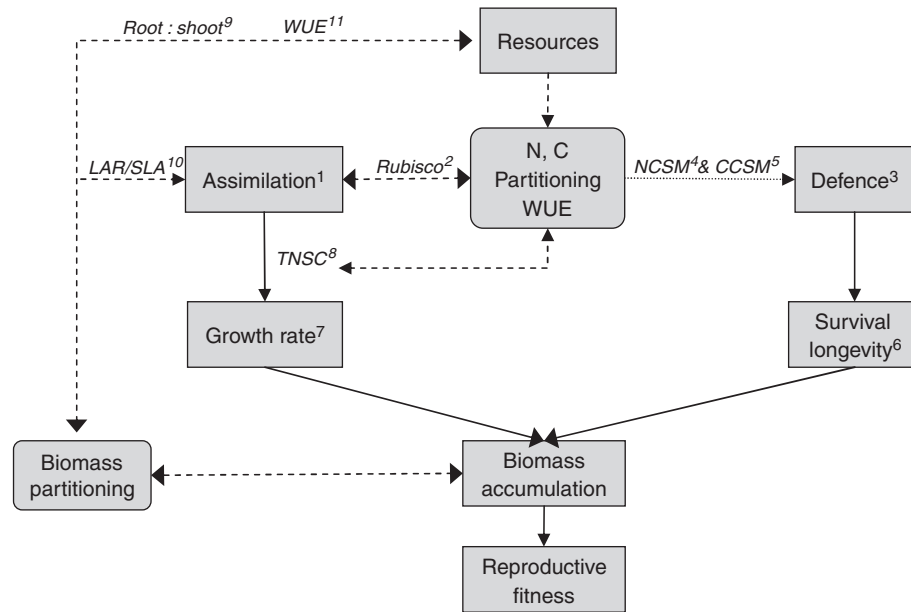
Root : shoot$^{9}$ WUE$^{11}$

Resources

LAR/SLA$^{10}$

Assimilation$^{1}$

Rubisco$^{2}$

N, C Partitioning WUE

NCSM$^{4}$& CCSM$^{5}$

Defence$^{3}$

TNSC$^{8}$

Growth rate$^{7}$

Survival longevity$^{6}$

Biomass partitioning

Biomass accumulation

Reproductive fitness